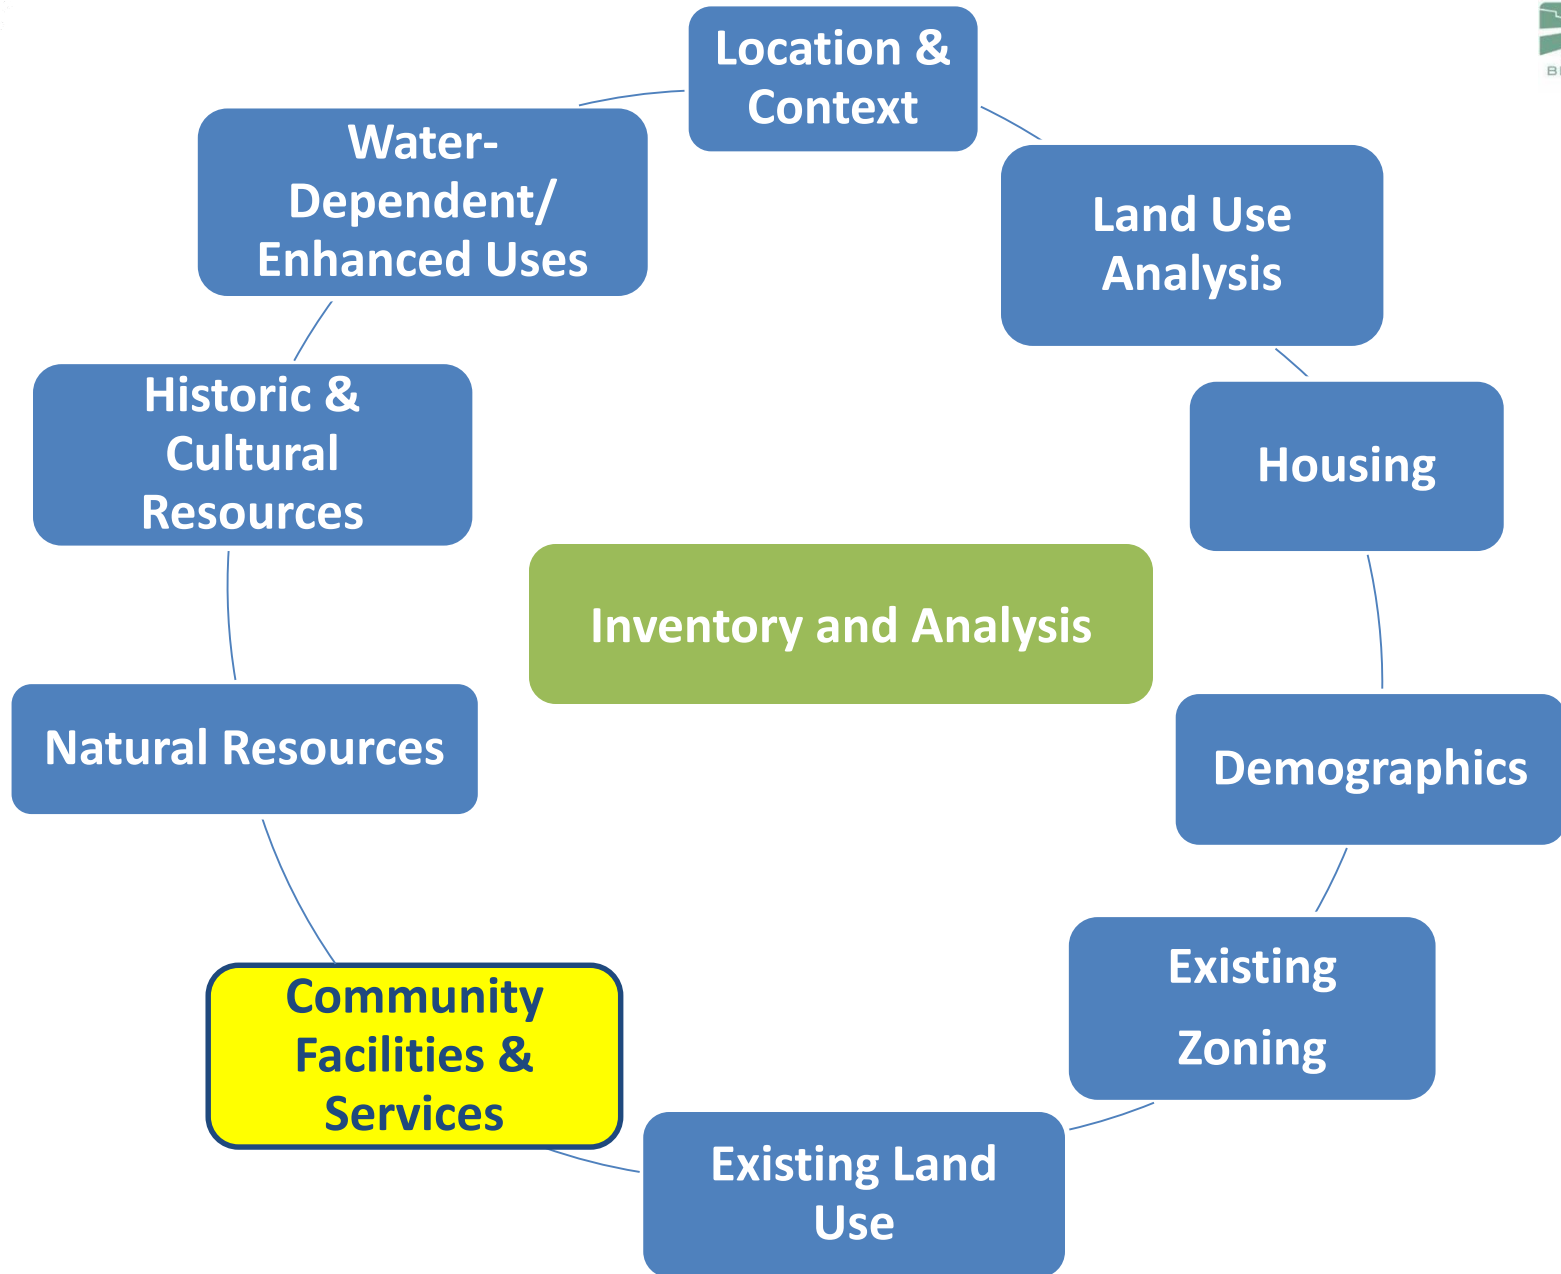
Location & Context

Land Use Analysis

Housing

Demographics

Existing Zoning

Existing Land Use

Community Facilities & Services

Natural Resources

Historic & Cultural Resources

Water-Dependent/ Enhanced Uses

Inventory and Analysis

BI